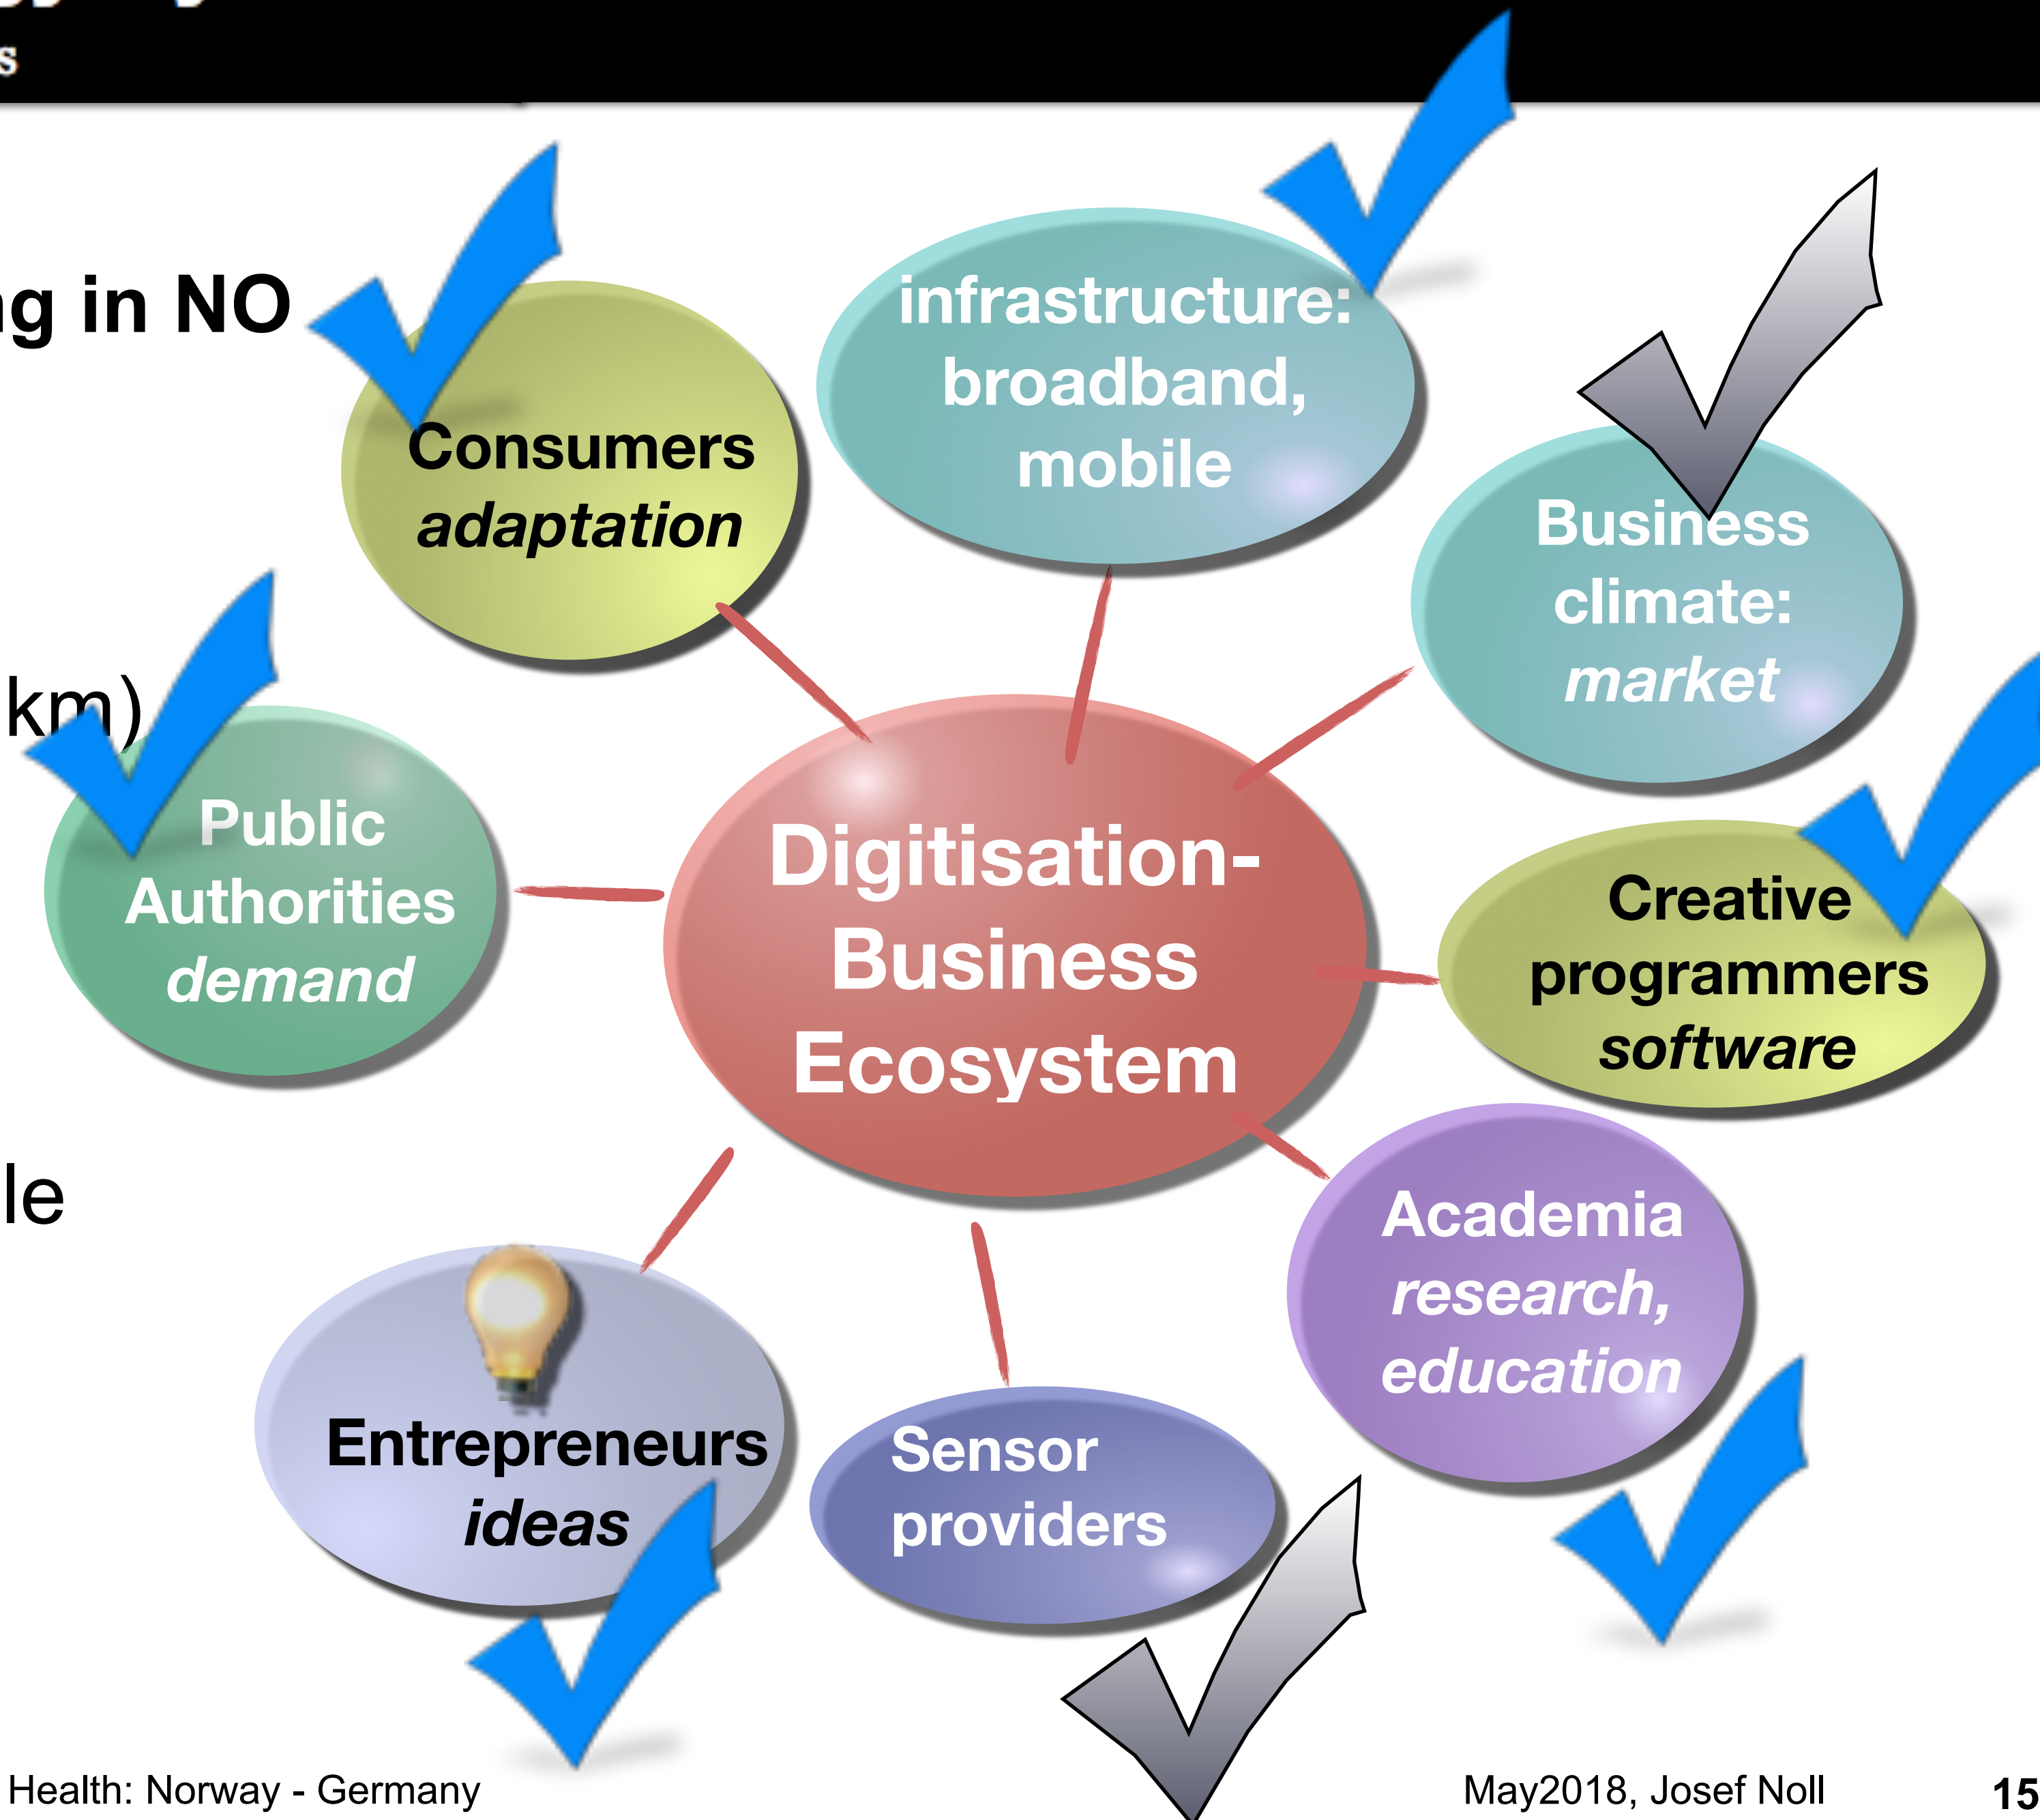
s

g in NO

km)

le

Consumers
*adaptation*

infrastructure: broadband, mobile

Business climate: *market*

Public Authorities *demand*

Digitisation-Business Ecosystem

Creative programmers *software*

Academia *research, education*

Entrepreneurs *ideas*

Sensor providers

Health: Norway - Germany

May2018, Josef Noll

15